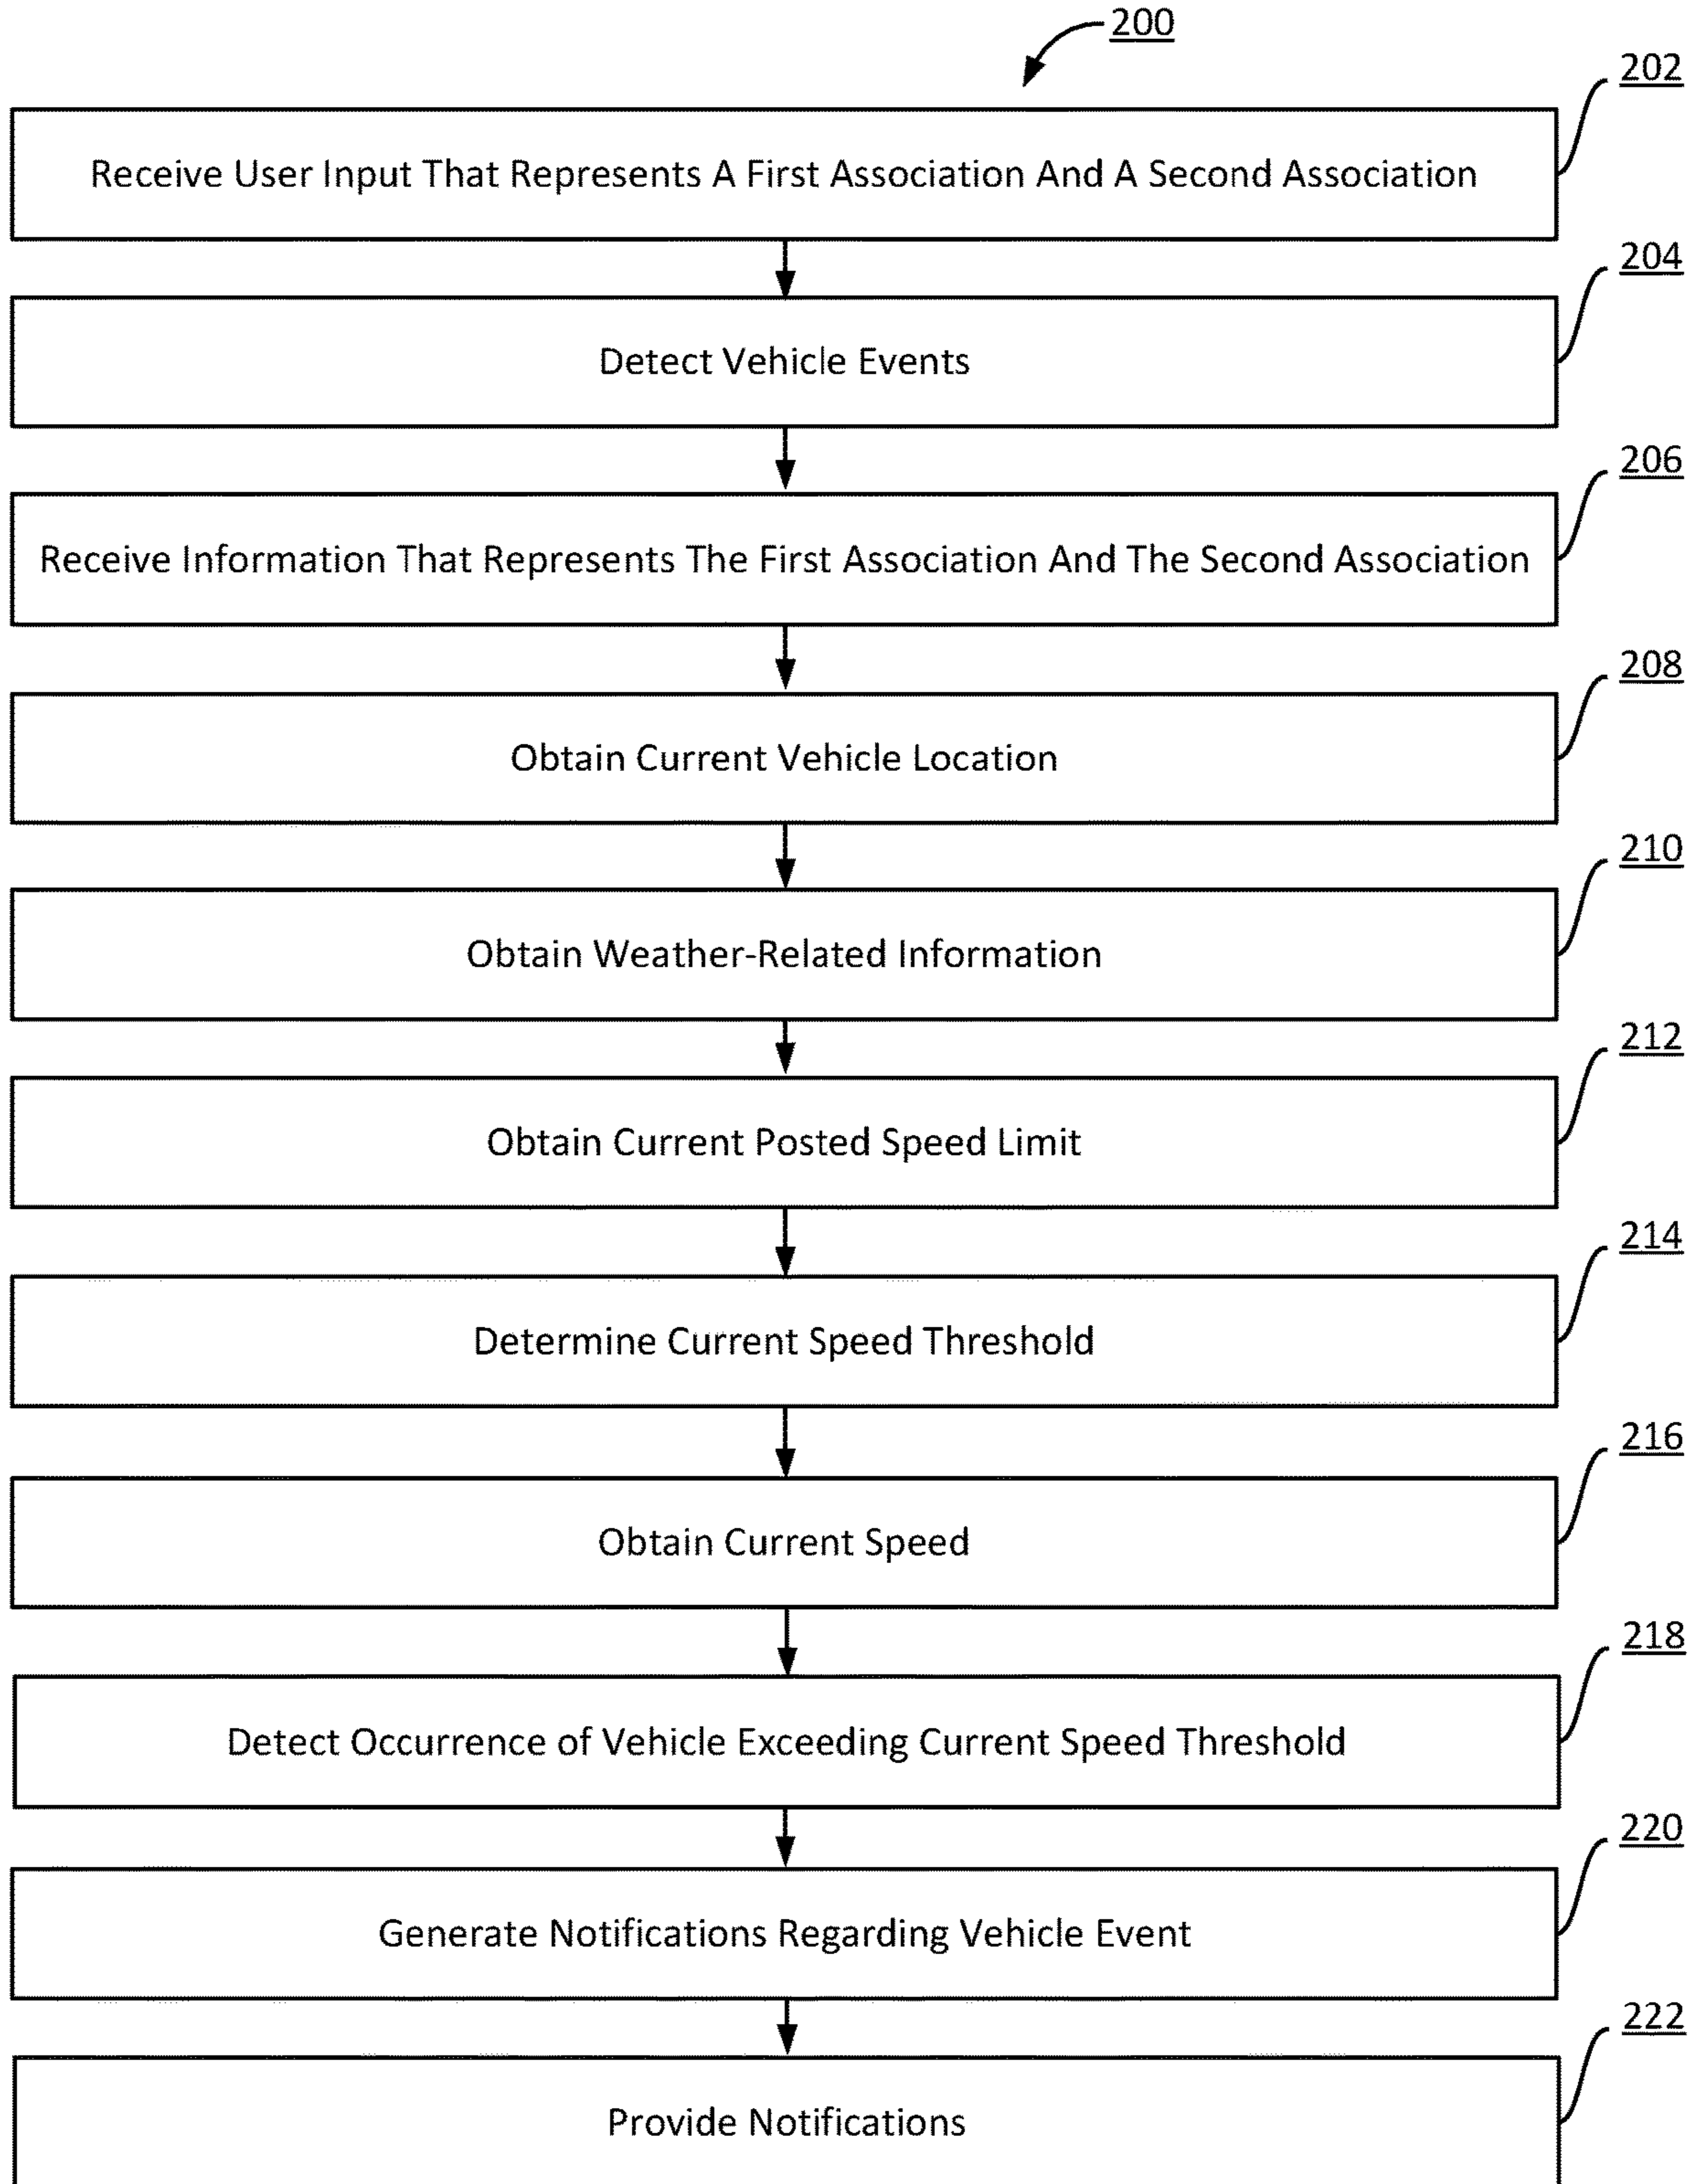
200

202
Receive User Input That Represents A First Association And A Second Association

204
Detect Vehicle Events

206
Receive Information That Represents The First Association And The Second Association

208
Obtain Current Vehicle Location

210
Obtain Weather-Related Information

212
Obtain Current Posted Speed Limit

214
Determine Current Speed Threshold

216
Obtain Current Speed

218
Detect Occurrence of Vehicle Exceeding Current Speed Threshold

220
Generate Notifications Regarding Vehicle Event

222
Provide Notifications